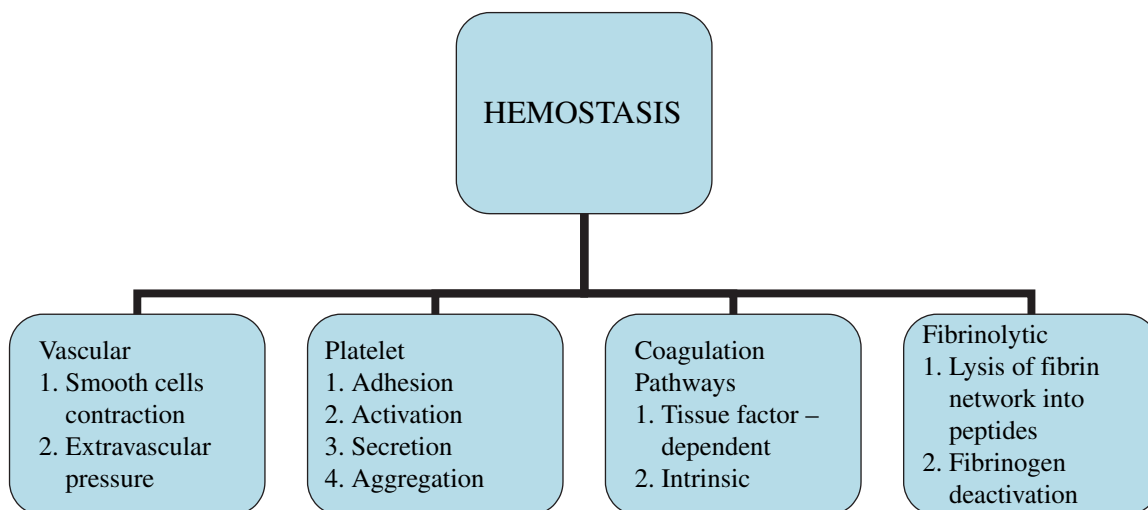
HEMOSTASIS

Vascular
1. Smooth cells contraction
2. Extravascular pressure

Platelet
1. Adhesion
2. Activation
3. Secretion
4. Aggregation

Coagulation Pathways
1. Tissue factor – dependent
2. Intrinsic

Fibrinolytic
1. Lysis of fibrin network into peptides
2. Fibrinogen deactivation